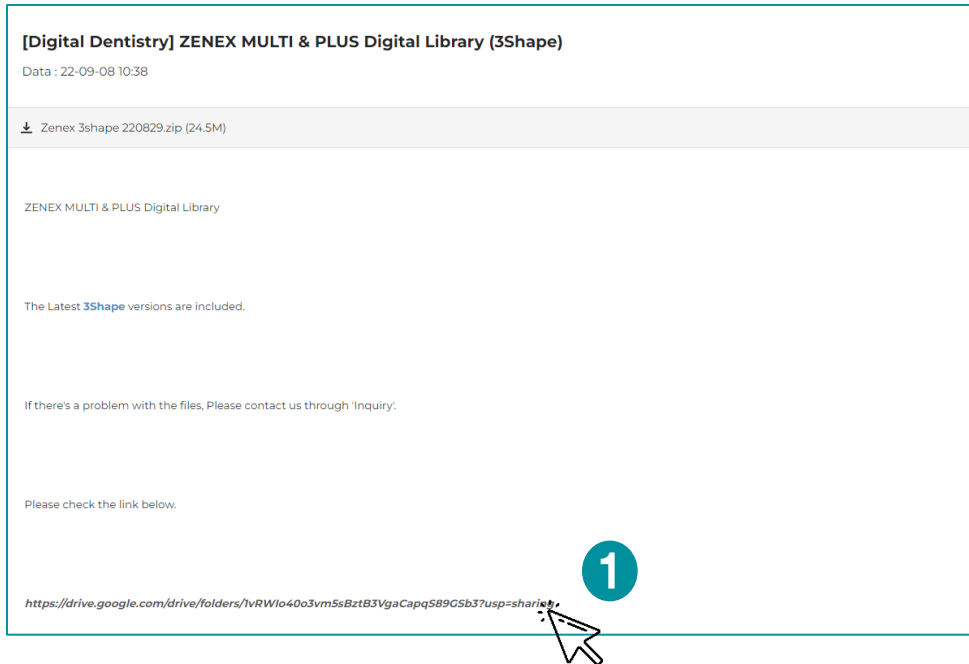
[Digital Dentistry] ZENEX MULTI & PLUS Digital Library (3Shape)

Data : 22-09-08 10:38

Zenex 3shape 220829.zip (24.5M)

ZENEX MULTI & PLUS Digital Library

The Latest 3Shape versions are included.

If there's a problem with the files, Please contact us through 'Inquiry'.

Please check the link below.

1

https://drive.google.com/drive/folders/1vRWIo40o3vm5sBztB3VgaCapqS89GSb3?usp=shari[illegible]